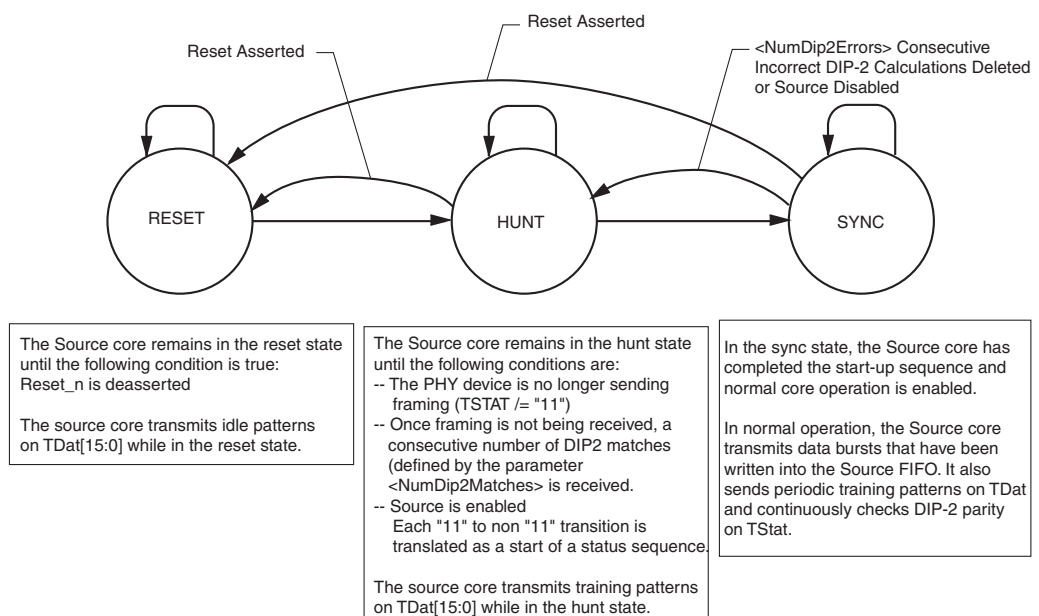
Reset Asserted

Reset Asserted

<NumDip2Errors> Consecutive Incorrect DIP-2 Calculations Deleted or Source Disabled

RESET

HUNT

SYNC

The Source core remains in the reset state until the following condition is true:
Reset_n is deasserted

The source core transmits idle patterns on TDat[15:0] while in the reset state.

The Source core remains in the hunt state until the following conditions are:
-- The PHY device is no longer sending framing (TSTAT /= "11")
-- Once framing is not being received, a consecutive number of DIP2 matches (defined by the parameter <NumDip2Matches> is received.
-- Source is enabled
Each "11" to non "11" transition is translated as a start of a status sequence.

The source core transmits training patterns on TDat[15:0] while in the hunt state.

In the sync state, the Source core has completed the start-up sequence and normal core operation is enabled.

In normal operation, the Source core transmits data bursts that have been written into the Source FIFO. It also sends periodic training patterns on TDat and continuously checks DIP-2 parity on TStat.